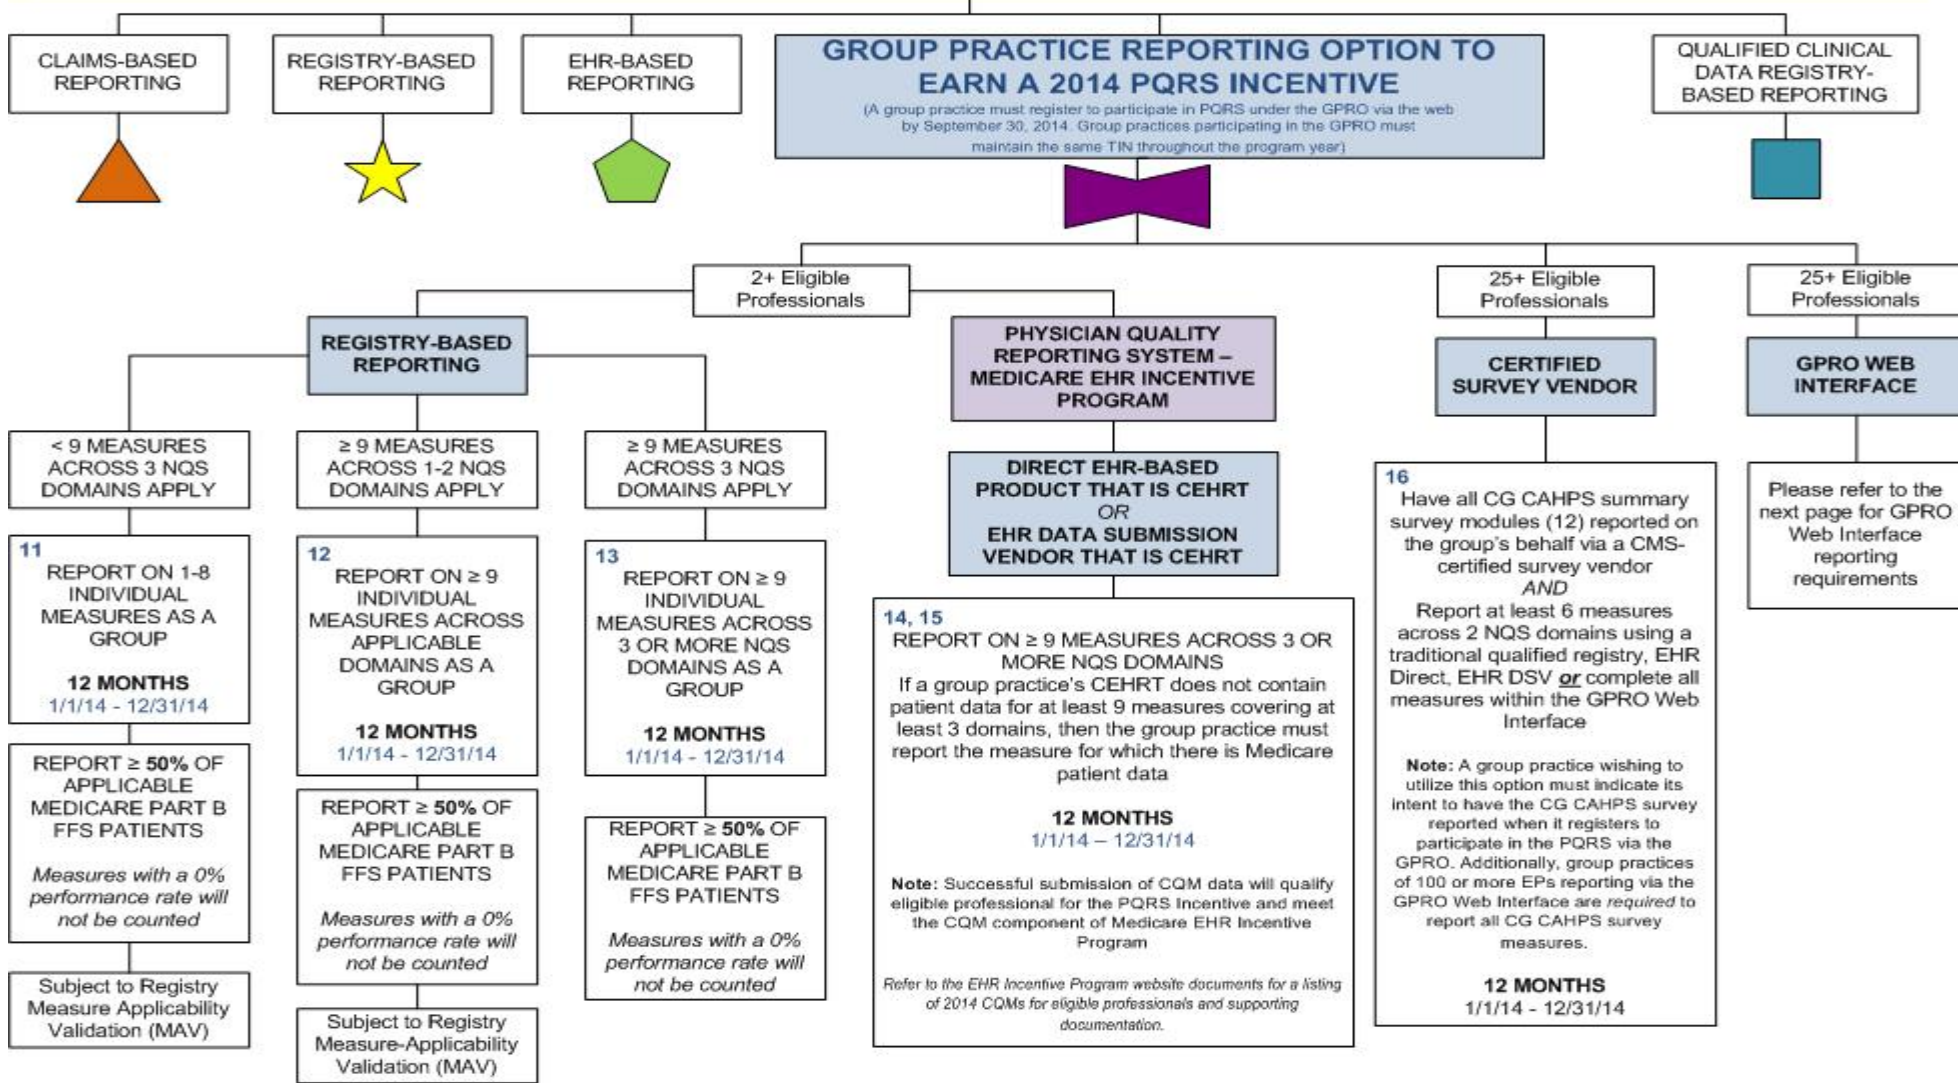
CLAIMS-BASED REPORTING

REGISTRY-BASED REPORTING

EHR-BASED REPORTING

GROUP PRACTICE REPORTING OPTION TO EARN A 2014 PQRS INCENTIVE
(A group practice must register to participate in PQRS under the GPRO via the web by September 30, 2014. Group practices participating in the GPRO must maintain the same TIN throughout the program year)

QUALIFIED CLINICAL DATA REGISTRY-BASED REPORTING

2+ Eligible Professionals

25+ Eligible Professionals

25+ Eligible Professionals

REGISTRY-BASED REPORTING

PHYSICIAN QUALITY REPORTING SYSTEM – MEDICARE EHR INCENTIVE PROGRAM

CERTIFIED SURVEY VENDOR

GPRO WEB INTERFACE

< 9 MEASURES ACROSS 3 NQS DOMAINS APPLY

≥ 9 MEASURES ACROSS 1-2 NQS DOMAINS APPLY

≥ 9 MEASURES ACROSS 3 NQS DOMAINS APPLY

DIRECT EHR-BASED PRODUCT THAT IS CEHRT
OR
EHR DATA SUBMISSION VENDOR THAT IS CEHRT

11
REPORT ON 1-8 INDIVIDUAL MEASURES AS A GROUP

12 MONTHS
1/1/14 - 12/31/14

REPORT ≥ 50% OF APPLICABLE MEDICARE PART B FFS PATIENTS

Measures with a 0% performance rate will not be counted

Subject to Registry Measure Applicability Validation (MAV)

12
REPORT ON ≥ 9 INDIVIDUAL MEASURES ACROSS APPLICABLE DOMAINS AS A GROUP

12 MONTHS
1/1/14 - 12/31/14

REPORT ≥ 50% OF APPLICABLE MEDICARE PART B FFS PATIENTS

Measures with a 0% performance rate will not be counted

Subject to Registry Measure-Applicability Validation (MAV)

13
REPORT ON ≥ 9 INDIVIDUAL MEASURES ACROSS 3 OR MORE NQS DOMAINS AS A GROUP

12 MONTHS
1/1/14 - 12/31/14

REPORT ≥ 50% OF APPLICABLE MEDICARE PART B FFS PATIENTS

Measures with a 0% performance rate will not be counted

14, 15
REPORT ON ≥ 9 MEASURES ACROSS 3 OR MORE NQS DOMAINS
If a group practice's CEHRT does not contain patient data for at least 9 measures covering at least 3 domains, then the group practice must report the measure for which there is Medicare patient data

12 MONTHS
1/1/14 – 12/31/14

Note: Successful submission of CQM data will qualify eligible professional for the PQRS Incentive and meet the CQM component of Medicare EHR Incentive Program

Refer to the EHR Incentive Program website documents for a listing of 2014 CQMs for eligible professionals and supporting documentation.

16
Have all CG CAHPS summary survey modules (12) reported on the group's behalf via a CMS-certified survey vendor
AND
Report at least 6 measures across 2 NQS domains using a traditional qualified registry, EHR Direct, EHR DSV or complete all measures within the GPRO Web Interface

Note: A group practice wishing to utilize this option must indicate its intent to have the CG CAHPS survey reported when it registers to participate in the PQRS via the GPRO. Additionally, group practices of 100 or more EPs reporting via the GPRO Web Interface are required to report all CG CAHPS survey measures.

12 MONTHS
1/1/14 - 12/31/14

Please refer to the next page for GPRO Web Interface reporting requirements